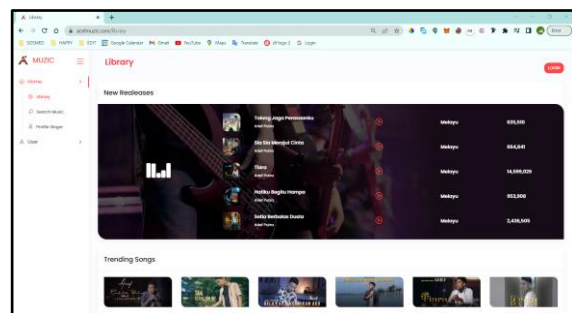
Library
localhost/library
SOSMED HAPPY EDIT Google Calendar Gmail YouTube Maps Translate Sfingo Login
MUZIC
Home
Library
Search Music
Profile Singer
User
Library
LOGIN
New Realeases
Tolong Jaga Perasaanku
Arief Putra
Melayu
525,510
Sia Sia Menjut Cinta
Arief Putra
Melayu
564,841
Tiara
Arief Putra
Melayu
14,999,029
Hatiku Begitu Hampa
Arief Putra
Melayu
952,908
Setia Berbalas Dusta
Arief Putra
Melayu
2,436,505
Trending Songs